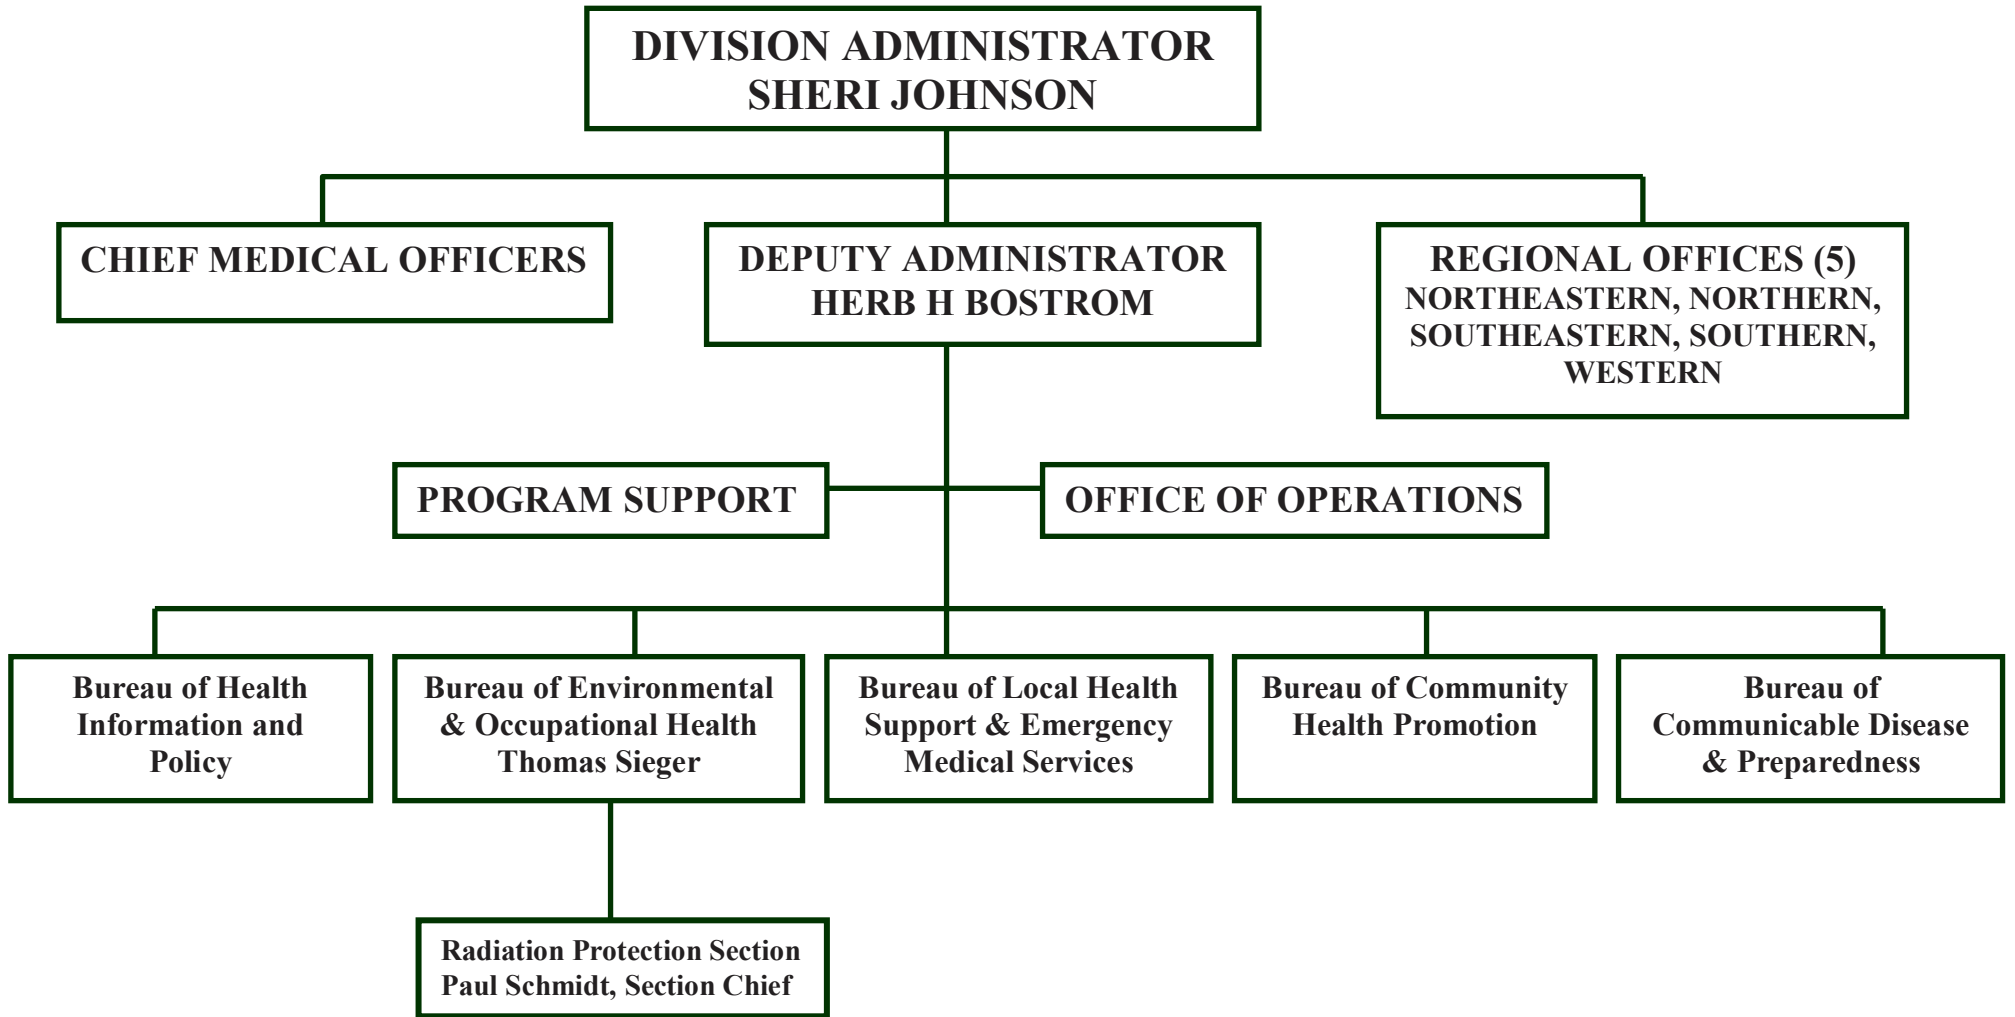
DIVISION ADMINISTRATOR
SHERI JOHNSON

CHIEF MEDICAL OFFICERS

DEPUTY ADMINISTRATOR
HERB H BOSTROM

REGIONAL OFFICES (5)
NORTHEASTERN, NORTHERN, SOUTHEASTERN, SOUTHERN, WESTERN

PROGRAM SUPPORT

OFFICE OF OPERATIONS

Bureau of Health Information and Policy

Bureau of Environmental & Occupational Health
Thomas Sieger

Bureau of Local Health Support & Emergency Medical Services

Bureau of Community Health Promotion

Bureau of Communicable Disease & Preparedness

Radiation Protection Section
Paul Schmidt, Section Chief